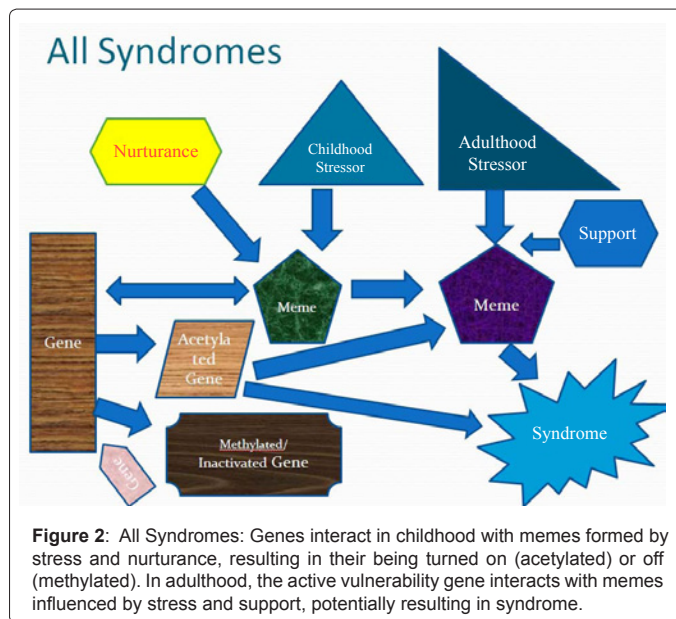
All Syndromes

Nurturance

Childhood Stressor

Adulthood Stressor

Support

Gene

Meme

Meme

Acetylated Gene

Methylated/ Inactivated Gene

Syndrome

Gene

**Figure 2**: All Syndromes: Genes interact in childhood with memes formed by stress and nurturance, resulting in their being turned on (acetylated) or off (methylated). In adulthood, the active vulnerability gene interacts with memes influenced by stress and support, potentially resulting in syndrome.